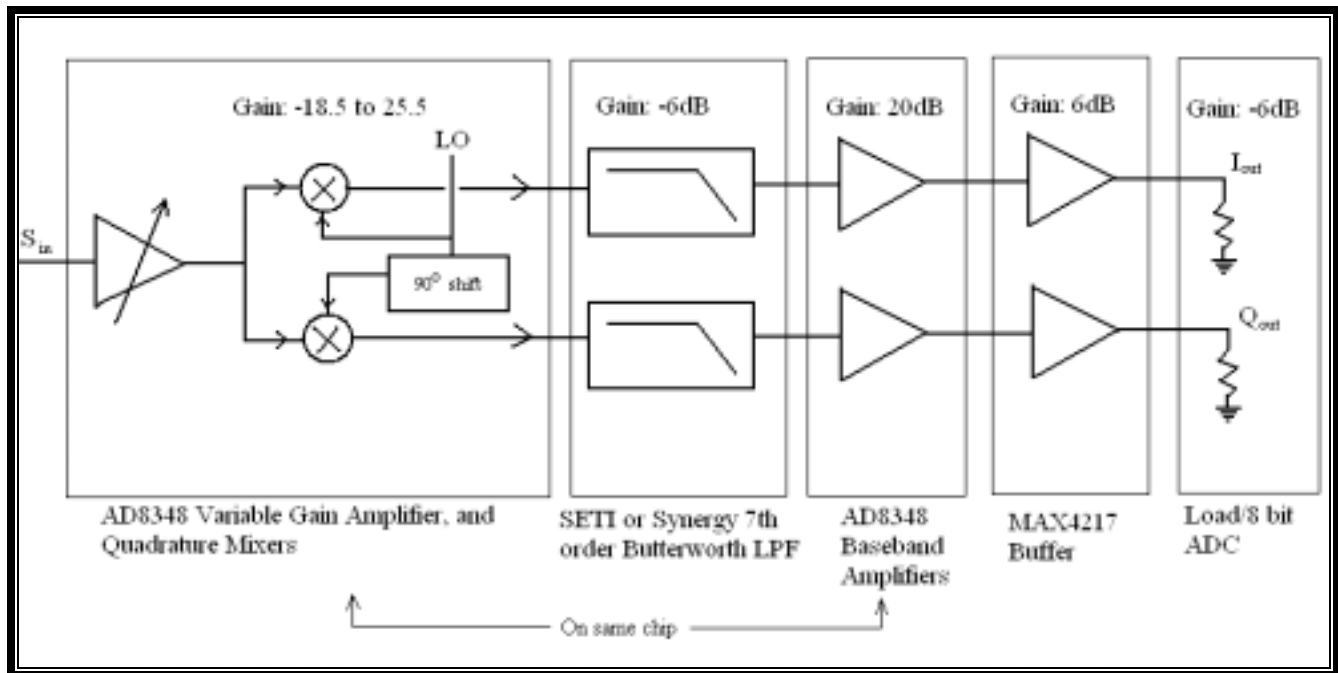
Gain: -18.5 to 25.5

LO

$S_{in}$

$90^0$ shift

Gain: -6dB

Gain: 20dB

Gain: 6dB

Gain: -6dB

$I_{out}$

$Q_{out}$

AD8348 Variable Gain Amplifier, and Quadrature Mixers

SETI or Synergy 7th order Butterworth LPF

AD8348 Baseband Amplifiers

MAX4217 Buffer

Load/8 bit ADC

On same chip